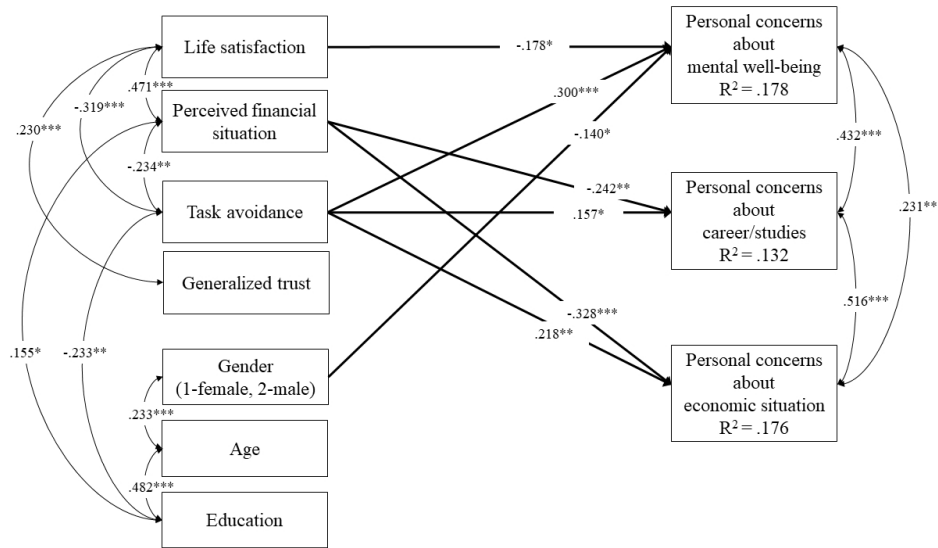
Life satisfaction

Perceived financial situation

Task avoidance

Generalized trust

Gender (1-female, 2-male)

Age

Education

.471***

-.319***

.230***

-.234**

.155*

-.233**

.233***

.482***

-.178*

.300***

-.140*

-.242**

.157*

-.328***

.218**

Personal concerns about mental well-being $R^2 = .178$

Personal concerns about career/studies $R^2 = .132$

Personal concerns about economic situation $R^2 = .176$

.432***

.516***

.231**